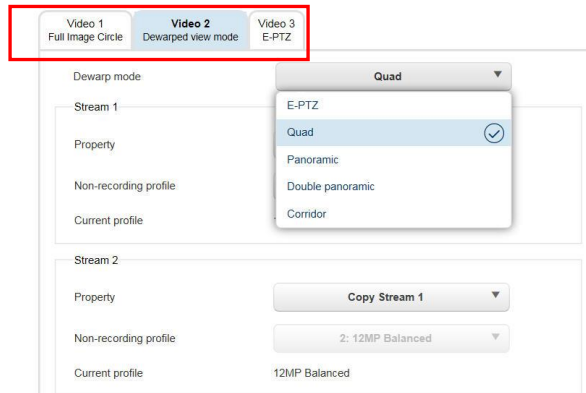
Video 1
Full Image Circle

Video 2
Dewarped view mode

Video 3
E-PTZ

Dewarp mode

Quad

Stream 1

Property

Non-recording profile

Current profile

E-PTZ

Quad

Panoramic

Double panoramic

Corridor

Stream 2

Property

Copy Stream 1

Non-recording profile

2: 12MP Balanced

Current profile

12MP Balanced